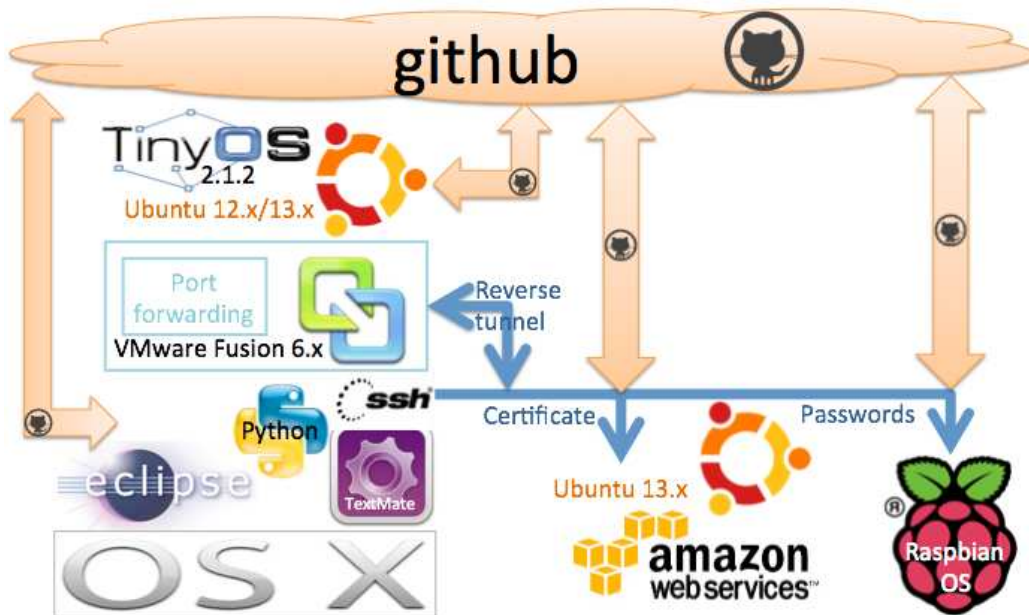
github

TinyOS 2.1.2

Ubuntu 12.x/13.x

Port forwarding

VMware Fusion 6.x

Reverse tunnel

Python

ssh

Certificate

Passwords

eclipse

TextMate

Ubuntu 13.x

OS X

amazon web services™

®

Raspbian OS